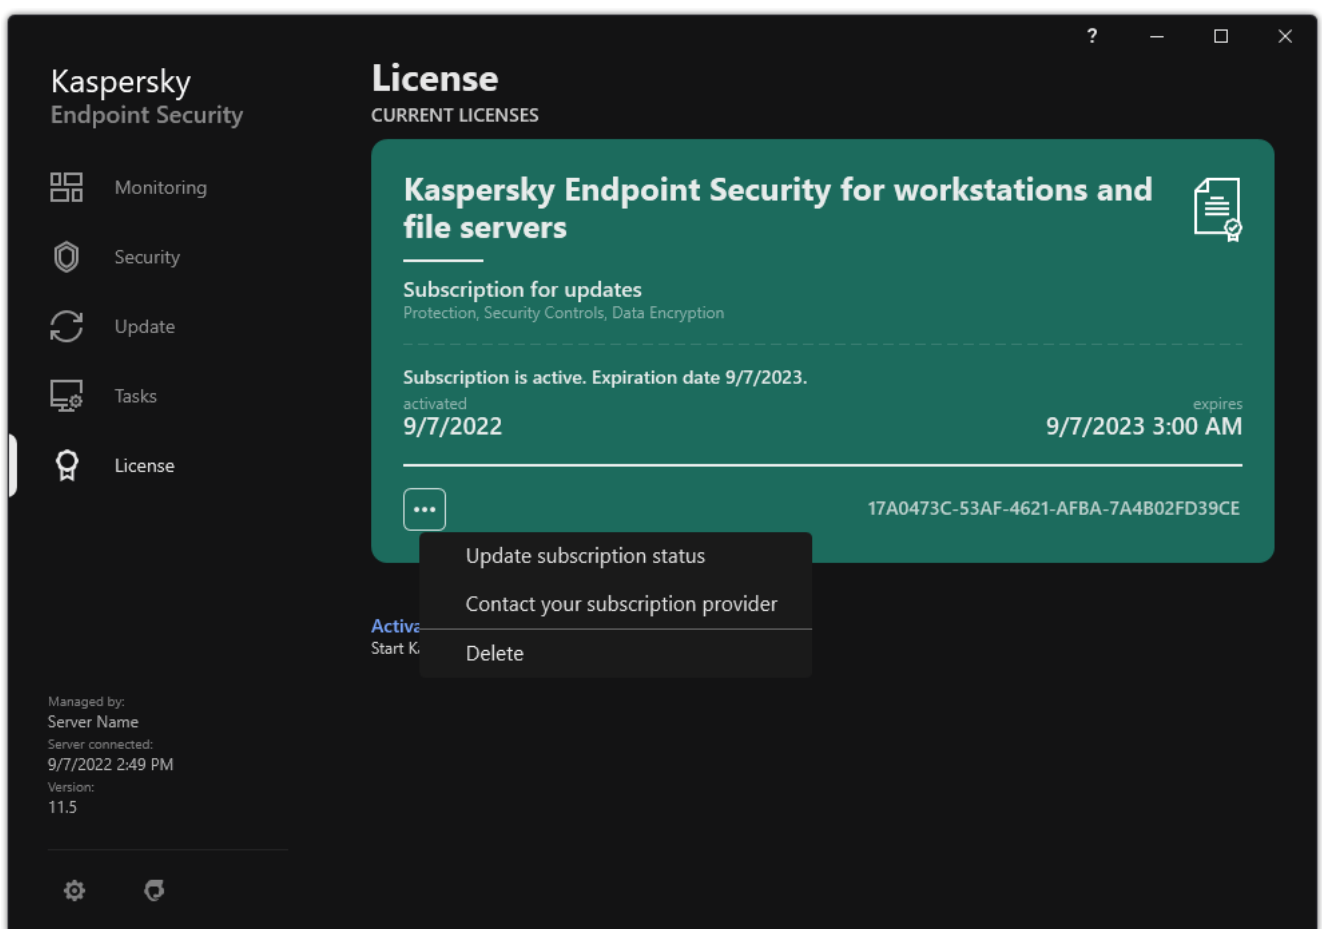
?

Kaspersky
Endpoint Security

Monitoring

Security

Update

Tasks

License

Managed by:
Server Name
Server connected:
9/7/2022 2:49 PM
Version:
11.5

License
CURRENT LICENSES

Kaspersky Endpoint Security for workstations and file servers

Subscription for updates
Protection, Security Controls, Data Encryption

Subscription is active. Expiration date 9/7/2023.
activated
9/7/2022
expires
9/7/2023 3:00 AM

•••
17A0473C-53AF-4621-AFBA-7A4B02FD39CE

Update subscription status
Contact your subscription provider
Delete

Activa
Start K